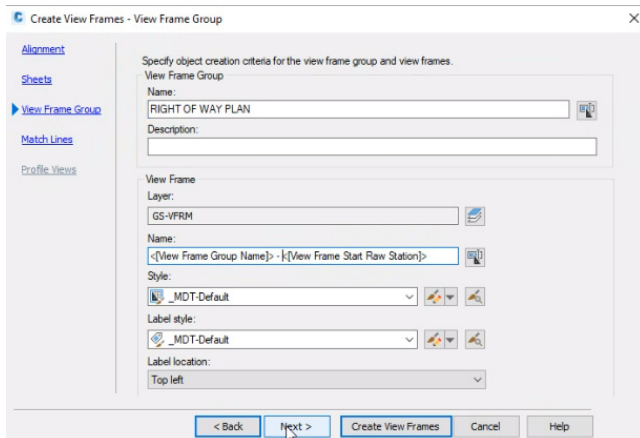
Create View Frames - View Frame Group

Alignment
Sheets
View Frame Group
Match Lines
Profile Views

Specify object creation criteria for the view frame group and view frames.

View Frame Group
Name:
RIGHT OF WAY PLAN
Description:

View Frame
Layer:
GS-VFRM
Name:
<[View Frame Group Name]> - <[View Frame Start Raw Station]>
Style:
_MDT-Default
Label style:
_MDT-Default
Label location:
Top left

< Back
Next >
Create View Frames
Cancel
Help